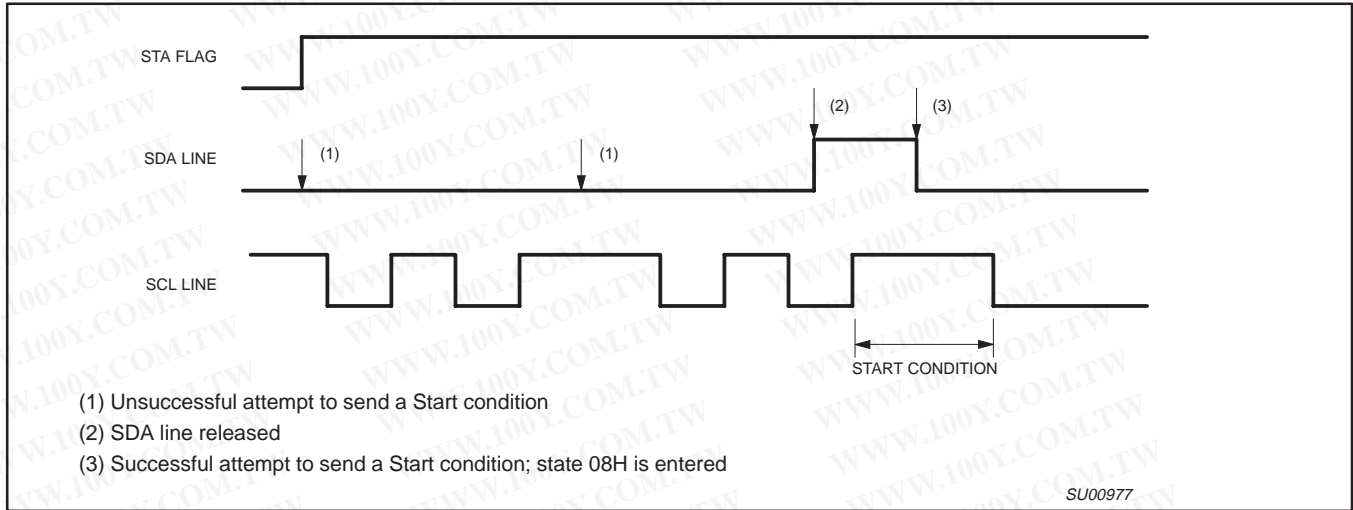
STA FLAG

SDA LINE

(1)

(1)

(2)

(3)

SCL LINE

START CONDITION

(1) Unsuccessful attempt to send a Start condition
(2) SDA line released
(3) Successful attempt to send a Start condition; state 08H is entered

SU00977

WWW.100Y.COM.TW